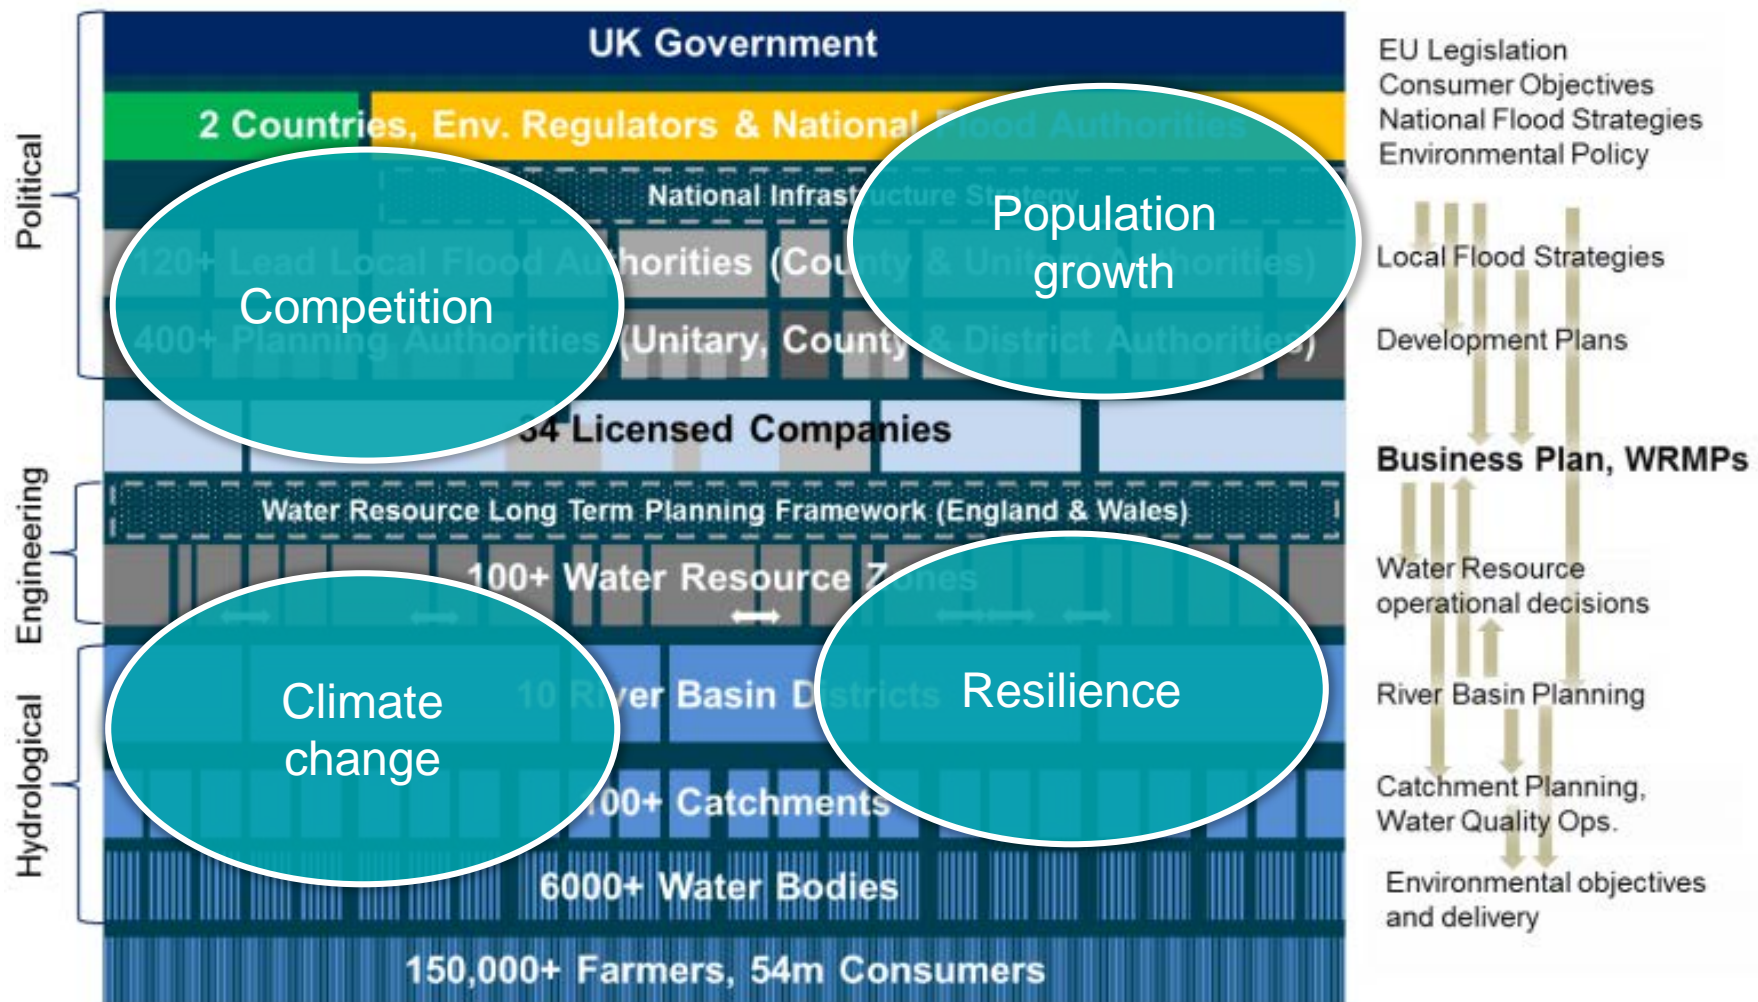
Political

Engineering

Hydrological

UK Government

2 Countries, Env. Regulators & National Flood Authorities

National Infrastructure Strategy

120+ Lead Local Flood Authorities (County & Unitary Authorities)

400+ Planning Authorities (Unitary, County & District Authorities)

34 Licensed Companies

Water Resource Long Term Planning Framework (England & Wales)

100+ Water Resource Zones

10 River Basin Districts

100+ Catchments

6000+ Water Bodies

150,000+ Farmers, 54m Consumers

Competition

Population growth

Climate change

Resilience

EU Legislation
Consumer Objectives
National Flood Strategies
Environmental Policy

Local Flood Strategies

Development Plans

Business Plan, WRMPs

Water Resource operational decisions

River Basin Planning

Catchment Planning, Water Quality Ops.

Environmental objectives and delivery